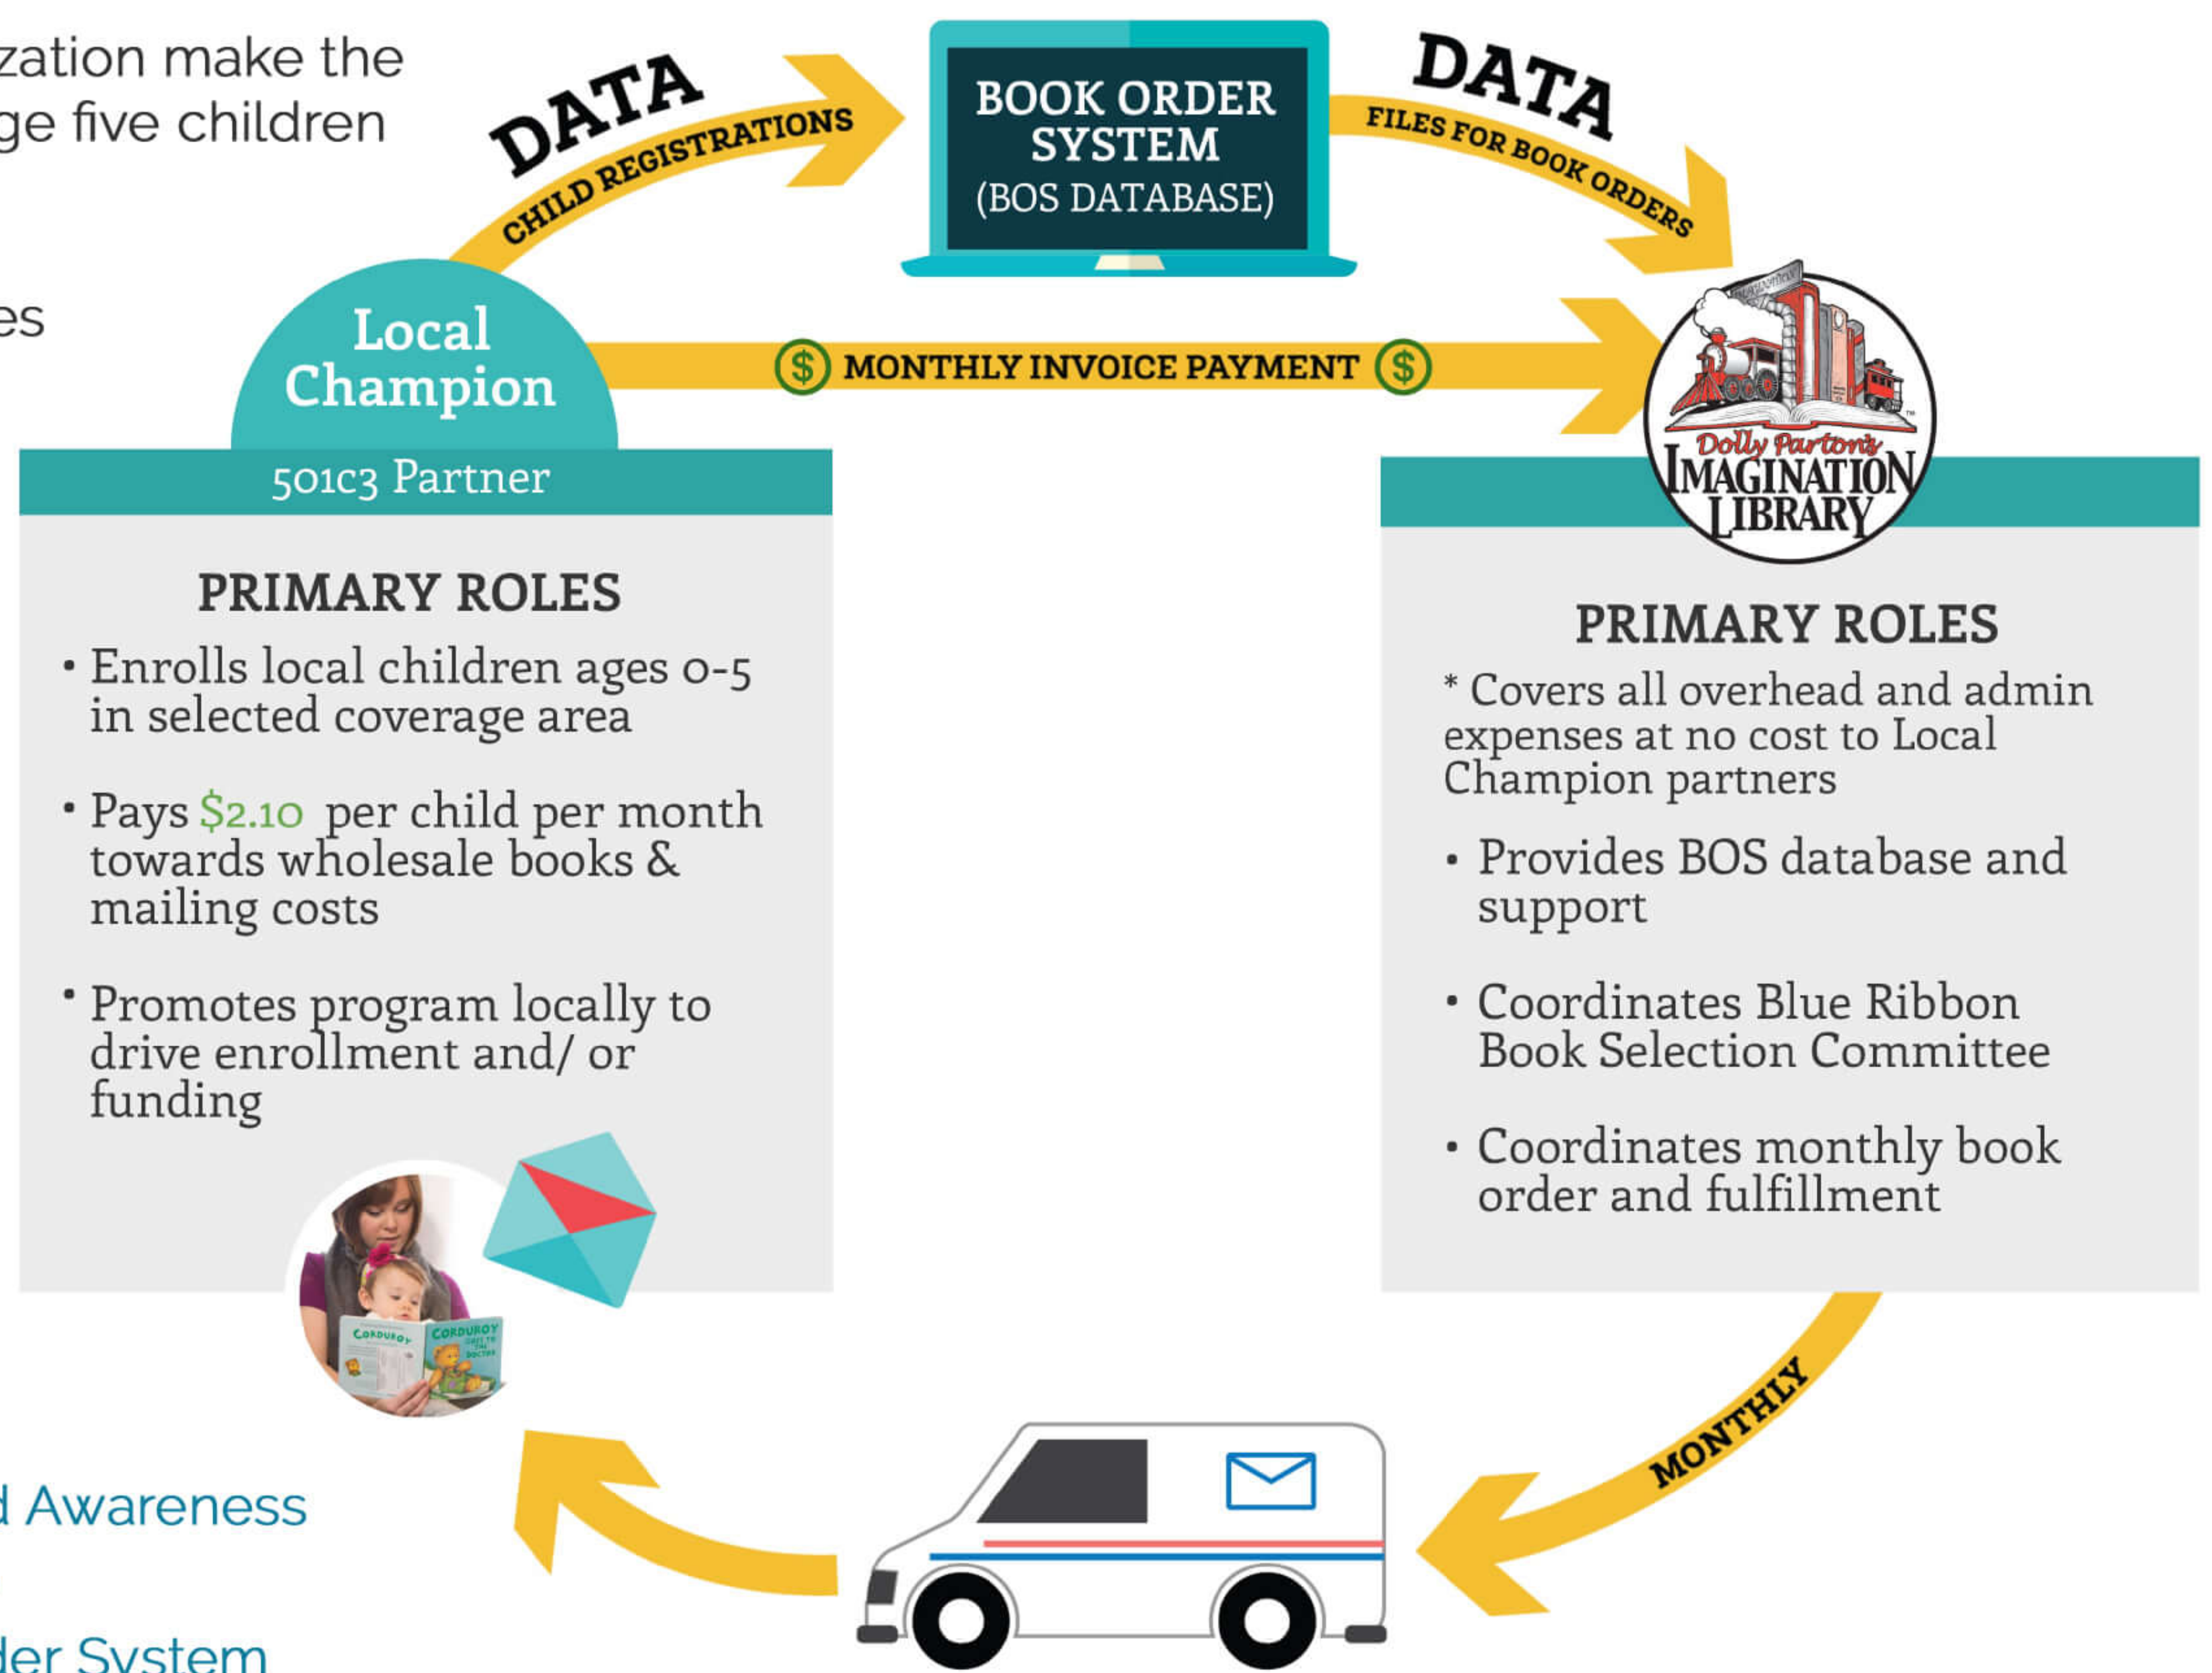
zation make the
ge five children

es

DATA
CHILD REGISTRATIONS

BOOK ORDER SYSTEM
(BOS DATABASE)

DATA
FILES FOR BOOK ORDERS

Local Champion
501c3 Partner

$ MONTHLY INVOICE PAYMENT $

Dolly Parton's
IMAGINATION LIBRARY

PRIMARY ROLES

• Enrolls local children ages 0-5 in selected coverage area

• Pays $2.10 per child per month towards wholesale books & mailing costs

• Promotes program locally to drive enrollment and/ or funding

PRIMARY ROLES

* Covers all overhead and admin expenses at no cost to Local Champion partners

• Provides BOS database and support

• Coordinates Blue Ribbon Book Selection Committee

• Coordinates monthly book order and fulfillment

CORDUROY
CORDUROY GOES TO THE DOCTOR

MONTHLY

d Awareness

der System